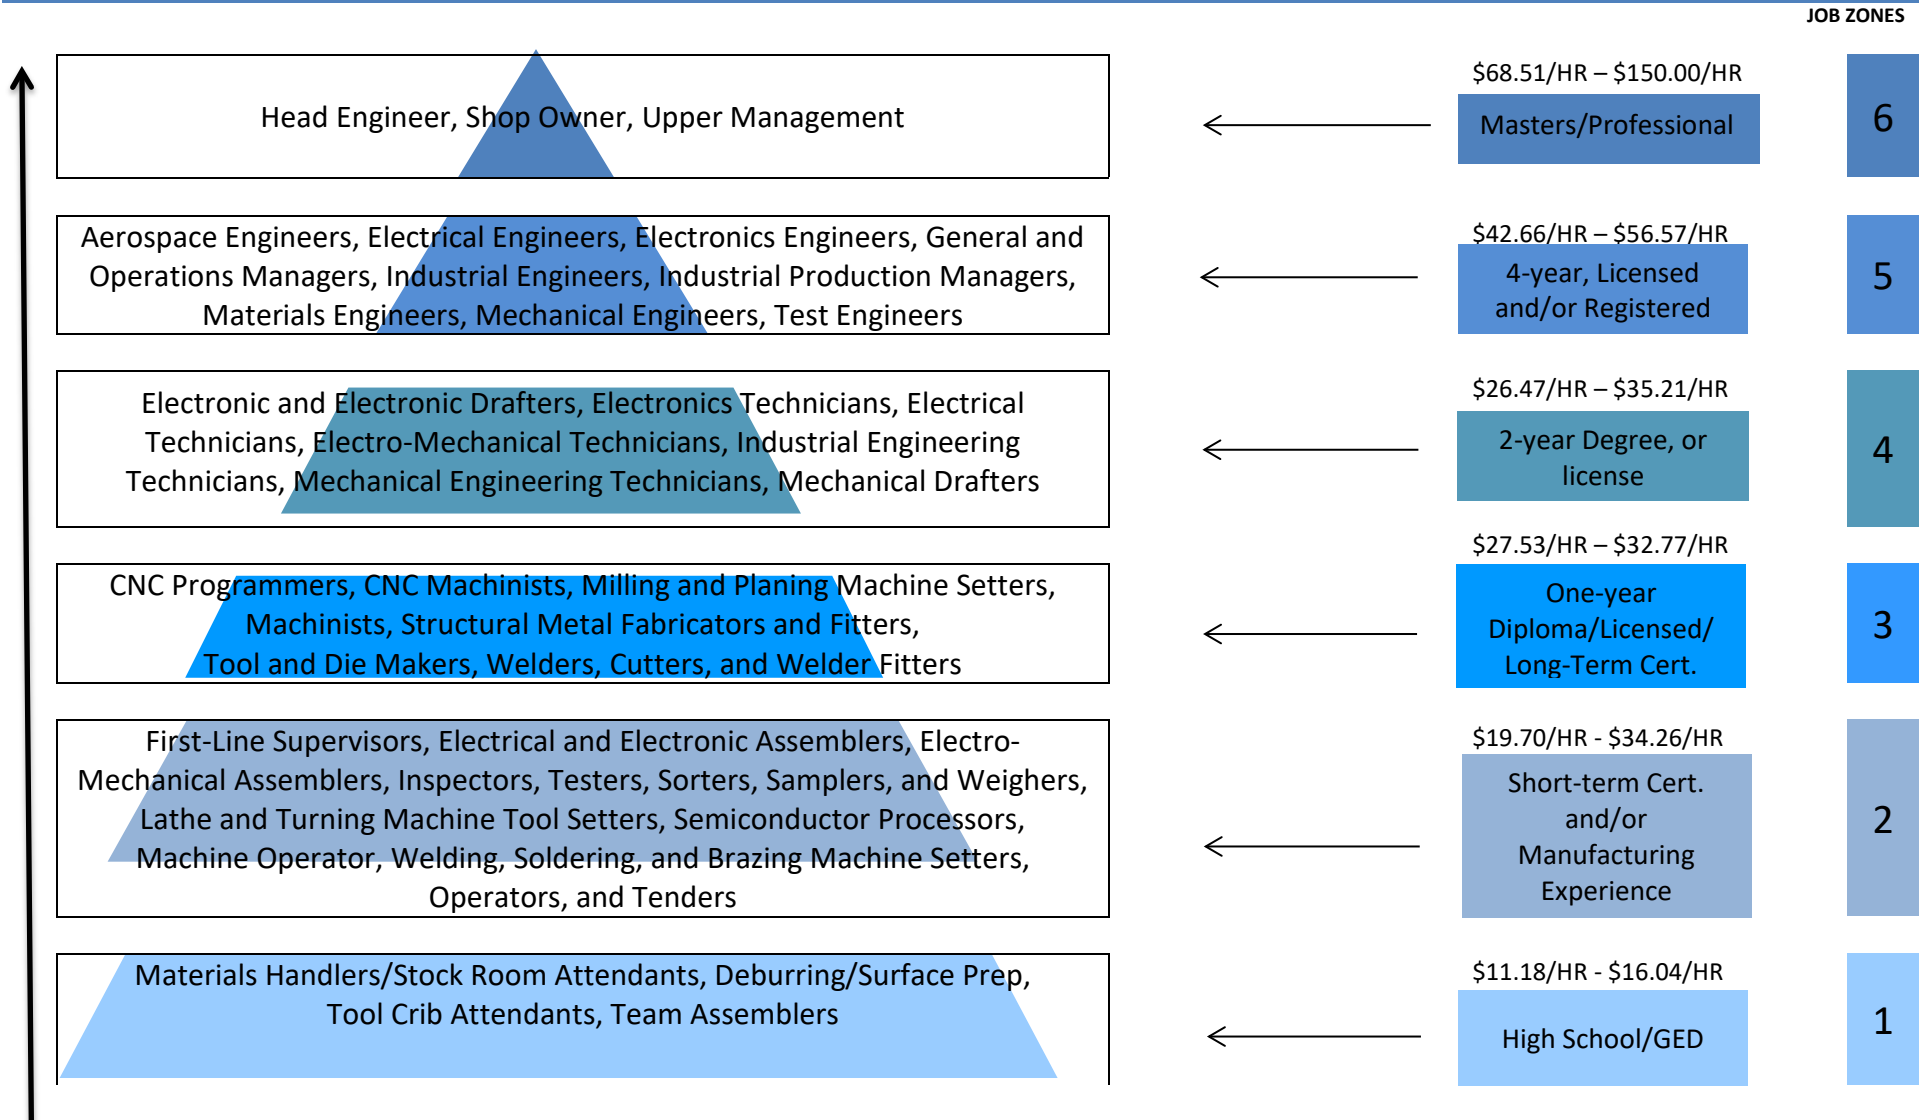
JOB ZONES

Head Engineer, Shop Owner, Upper Management

$68.51/HR – $150.00/HR
Masters/Professional
6

Aerospace Engineers, Electrical Engineers, Electronics Engineers, General and Operations Managers, Industrial Engineers, Industrial Production Managers, Materials Engineers, Mechanical Engineers, Test Engineers

$42.66/HR – $56.57/HR
4-year, Licensed and/or Registered
5

Electronic and Electronic Drafters, Electronics Technicians, Electrical Technicians, Electro-Mechanical Technicians, Industrial Engineering Technicians, Mechanical Engineering Technicians, Mechanical Drafters

$26.47/HR – $35.21/HR
2-year Degree, or license
4

CNC Programmers, CNC Machinists, Milling and Planing Machine Setters, Machinists, Structural Metal Fabricators and Fitters, Tool and Die Makers, Welders, Cutters, and Welder Fitters

$27.53/HR – $32.77/HR
One-year Diploma/Licensed/ Long-Term Cert.
3

First-Line Supervisors, Electrical and Electronic Assemblers, Electro-Mechanical Assemblers, Inspectors, Testers, Sorters, Samplers, and Weighers, Lathe and Turning Machine Tool Setters, Semiconductor Processors, Machine Operator, Welding, Soldering, and Brazing Machine Setters, Operators, and Tenders

$19.70/HR - $34.26/HR
Short-term Cert. and/or Manufacturing Experience
2

Materials Handlers/Stock Room Attendants, Deburring/Surface Prep, Tool Crib Attendants, Team Assemblers

$11.18/HR - $16.04/HR
High School/GED
1